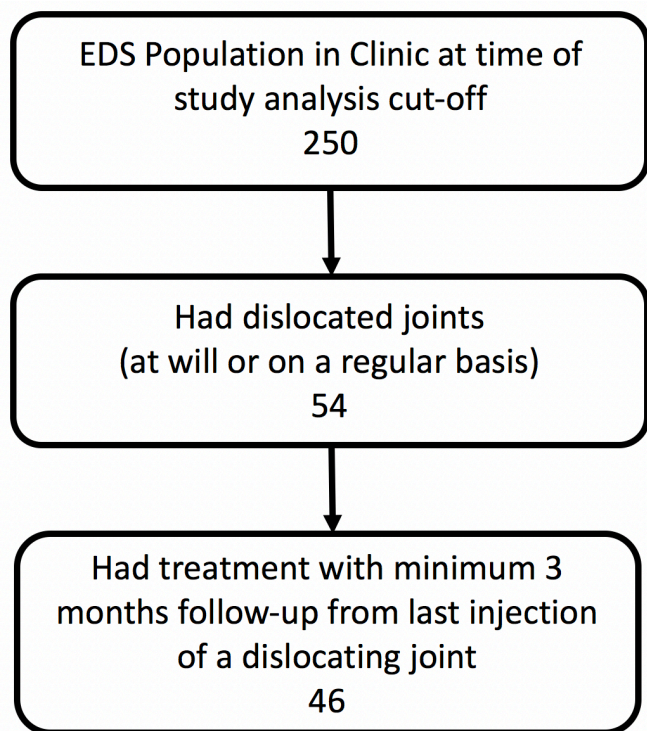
EDS Population in Clinic at time of study analysis cut-off
250

Had dislocated joints
(at will or on a regular basis)
54

Had treatment with minimum 3 months follow-up from last injection of a dislocating joint
46